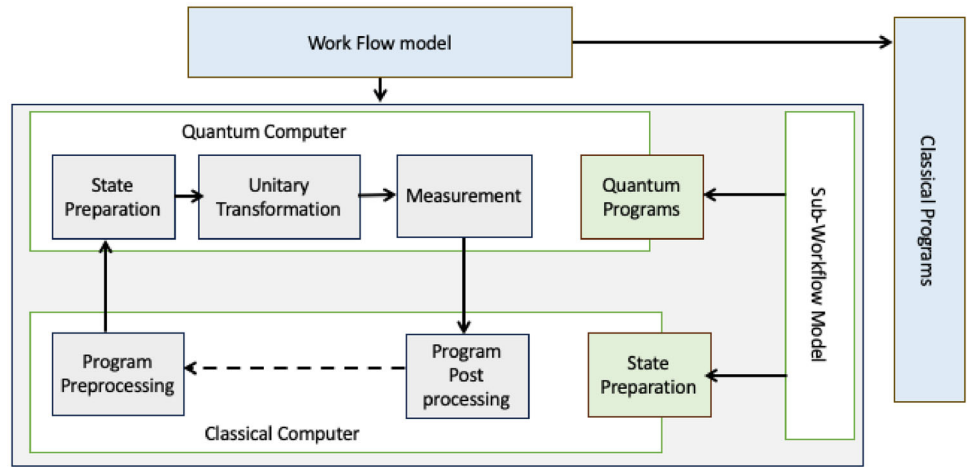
Work Flow model

Quantum Computer

State Preparation

Unitary Transformation

Measurement

Quantum Programs

Sub-Workflow Model

Classical Programs

Program Preprocessing

Program Post processing

State Preparation

Classical Computer